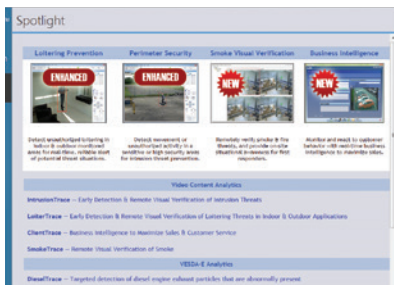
Spotlight

Loitering Prevention

ENHANCED

Detect unauthorized loitering in indoor & outdoor monitored areas for real-time, reliable alert of potential threat situations.

Perimeter Security

ENHANCED

Detect movement or unauthorized activity in a sensitive or high security area for intrusion threat prevention.

Smoke Visual Verification

NEW

Remotely verify smoke & fire threats, and provide onsite situational awareness for first responders.

Business Intelligence

NEW

Monitor and react to customer behavior with real-time business intelligence to maximize sales.

Video Content Analytics

IntrusionTrace – Early Detection & Remote Visual Verification of Intrusion Threats

LoiterTrace – Early Detection & Remote Visual Verification of Loitering Threats in Indoor & Outdoor Applications

ClientTrace – Business Intelligence to Maximize Sales & Customer Service

SmokeTrace – Remote Visual Verification of Smoke

VESDA-E Analytics

DieselTrace – Targeted detection of diesel engine exhaust particles that are abnormally present